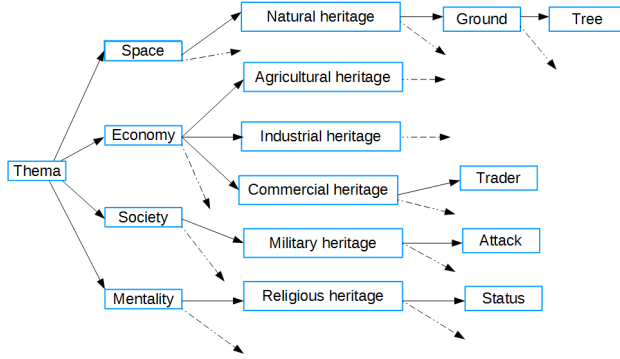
Thema

Space

Economy

Society

Mentality

Natural heritage

Ground

Tree

Agricultural heritage

Industrial heritage

Commercial heritage

Trader

Military heritage

Attack

Religious heritage

Status